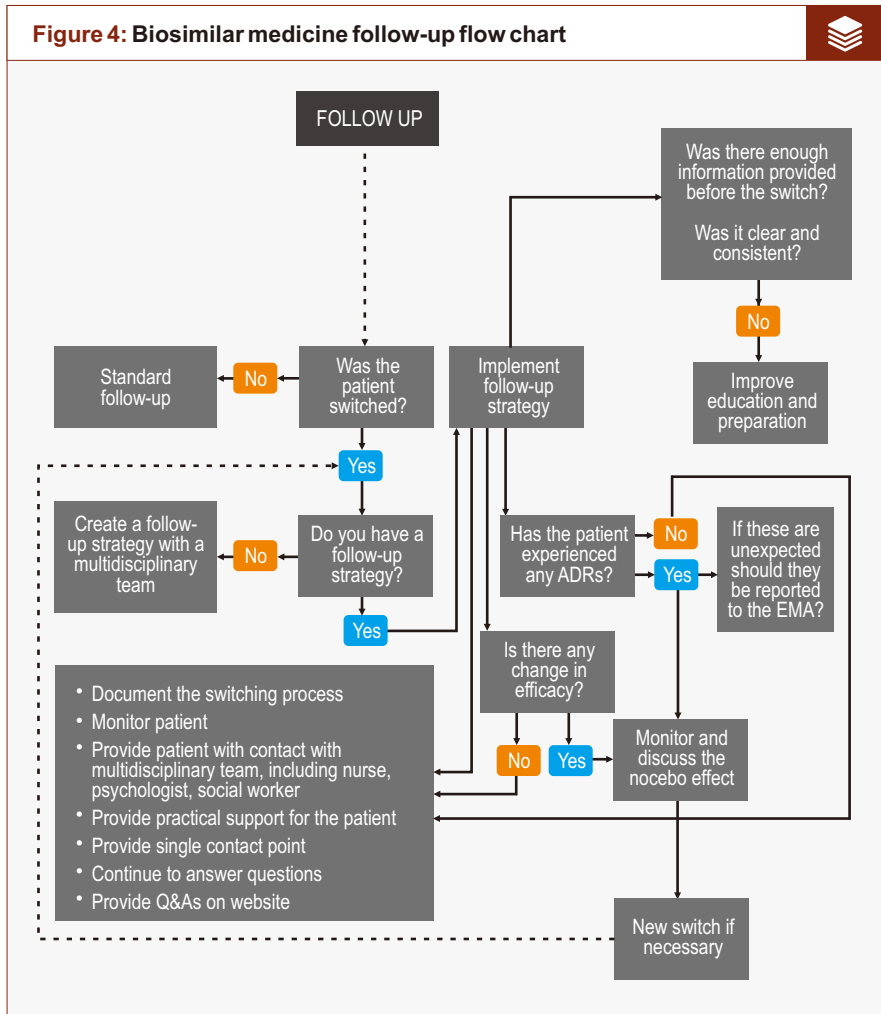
Figure 4: Biosimilar medicine follow-up flow chart

FOLLOW UP

Was there enough information provided before the switch?

Was it clear and consistent?

No

Improve education and preparation

Standard follow-up

No

Was the patient switched?

Implement follow-up strategy

Yes

Create a follow-up strategy with a multidisciplinary team

No

Do you have a follow-up strategy?

Yes

Has the patient experienced any ADRs?

No

Yes

If these are unexpected should they be reported to the EMA?

Is there any change in efficacy?

No

Yes

Monitor and discuss the nocebo effect

- Document the switching process
- Monitor patient
- Provide patient with contact with multidisciplinary team, including nurse, psychologist, social worker
- Provide practical support for the patient
- Provide single contact point
- Continue to answer questions
- Provide Q&As on website

New switch if necessary